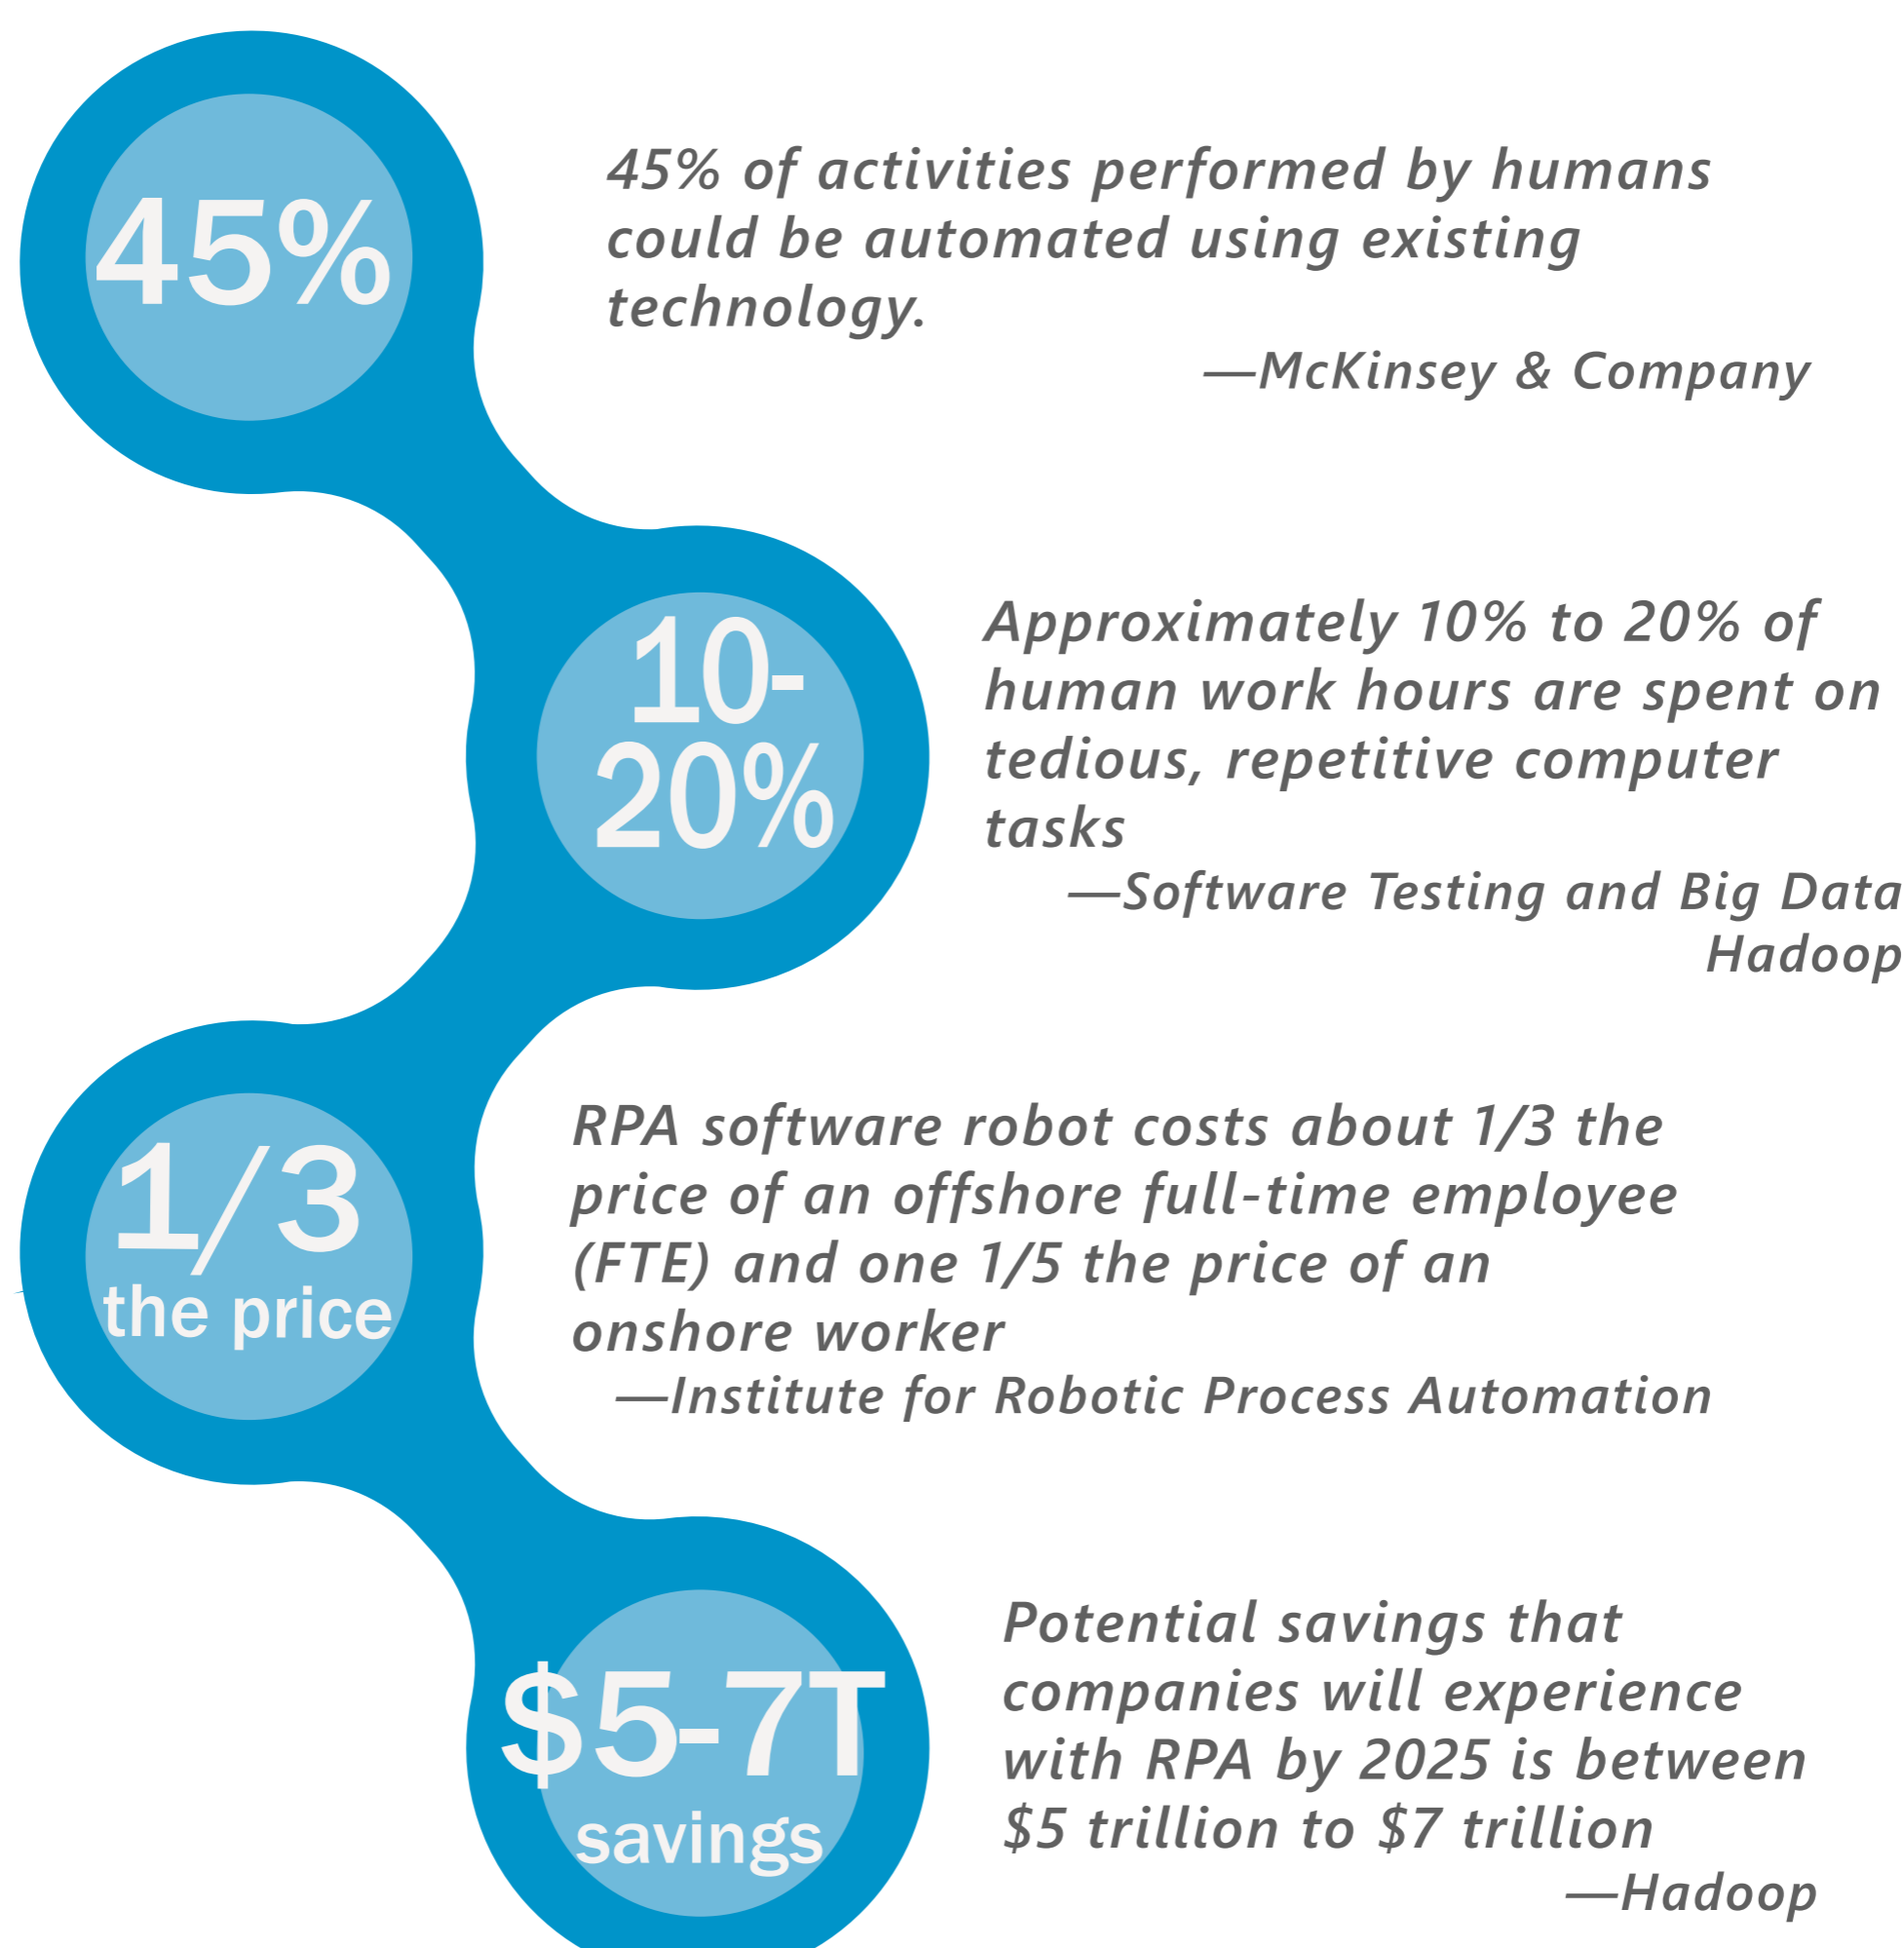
45%

45% of activities performed by humans could be automated using existing technology.

—McKinsey & Company

10-20%

Approximately 10% to 20% of human work hours are spent on tedious, repetitive computer tasks

—Software Testing and Big Data Hadoop

1/3 the price

RPA software robot costs about 1/3 the price of an offshore full-time employee (FTE) and one 1/5 the price of an onshore worker

—Institute for Robotic Process Automation

$5-7T savings

Potential savings that companies will experience with RPA by 2025 is between \$5 trillion to \$7 trillion

—Hadoop